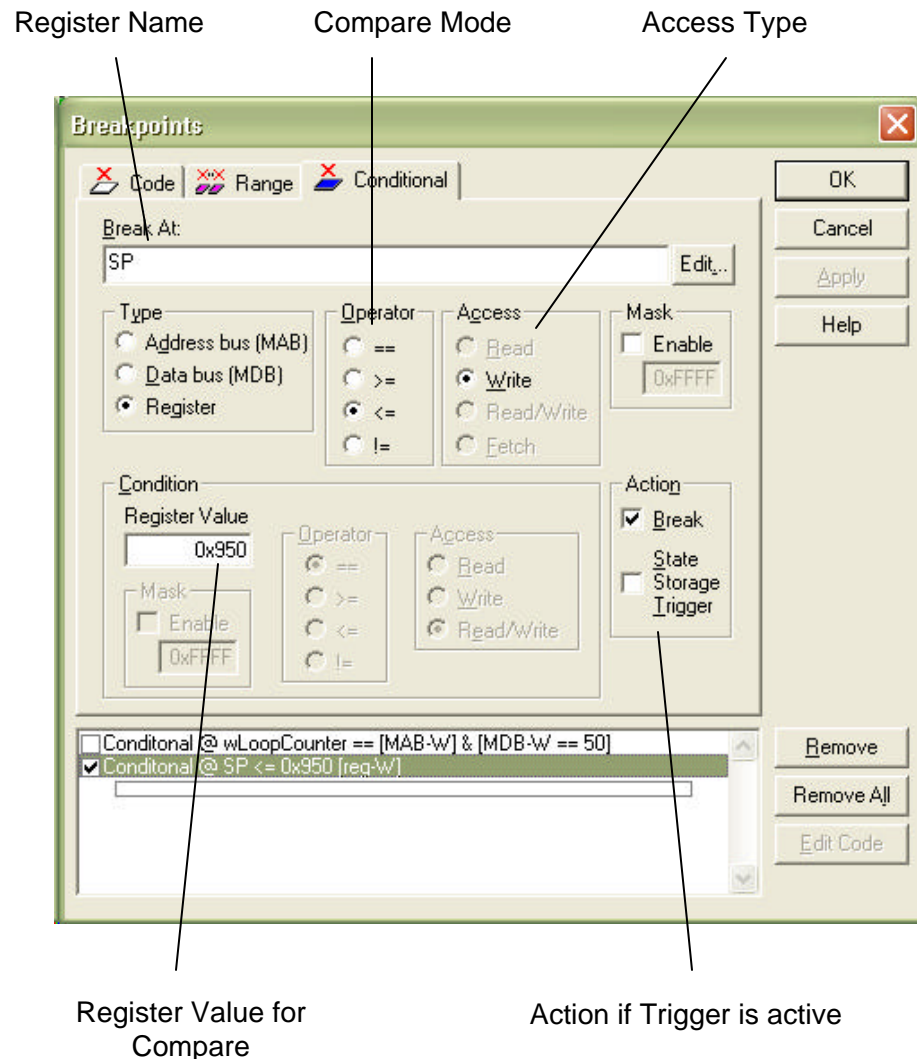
Register Name

Compare Mode

Access Type

Breakpoints

Code Range Conditional

OK

Cancel

Apply

Help

Break At:

SP

Edit...

Type
Address bus (MAB)
Data bus (MDB)
Register

Operator
==
>=
<=
!=

Access
Read
Write
Read/Write
Fetch

Mask
Enable
0xFFFF

Condition
Register Value
0x950

Mask
Enable
0xFFFF

Operator
==
>=
<=
!=

Access
Read
Write
Read/Write

Action
Break
State Storage Trigger

Conditonal @ wLoopCounter == [MAB-W] & [MDB-W == 50]
Conditonal @ SP <= 0x950 [reg-W]

Remove

Remove All

Edit Code

Register Value for Compare

Action if Trigger is active